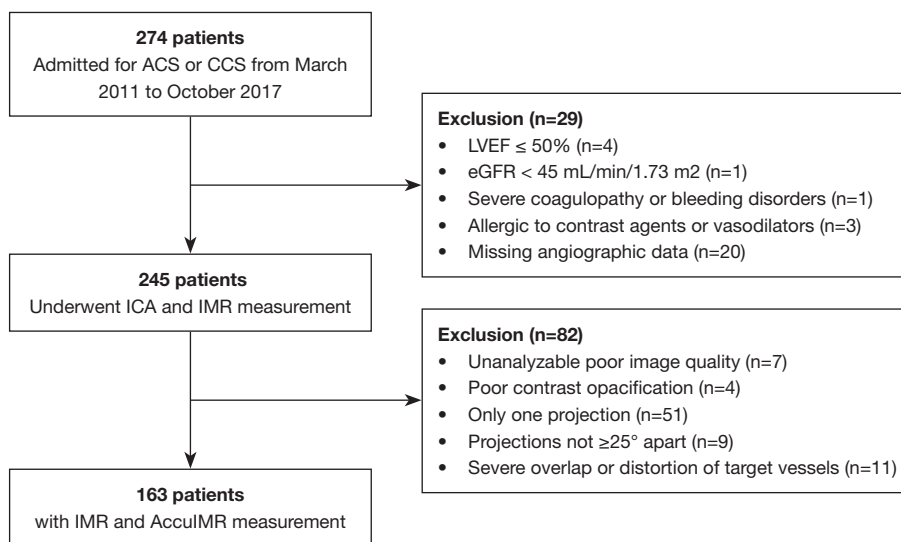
**274 patients**
Admitted for ACS or CCS from March 2011 to October 2017

**Exclusion (n=29)**
- LVEF ≤ 50% (n=4)
- eGFR < 45 mL/min/1.73 m2 (n=1)
- Severe coagulopathy or bleeding disorders (n=1)
- Allergic to contrast agents or vasodilators (n=3)
- Missing angiographic data (n=20)

**245 patients**
Underwent ICA and IMR measurement

**Exclusion (n=82)**
- Unanalyzable poor image quality (n=7)
- Poor contrast opacification (n=4)
- Only one projection (n=51)
- Projections not ≥25° apart (n=9)
- Severe overlap or distortion of target vessels (n=11)

**163 patients**
with IMR and AccuIMR measurement